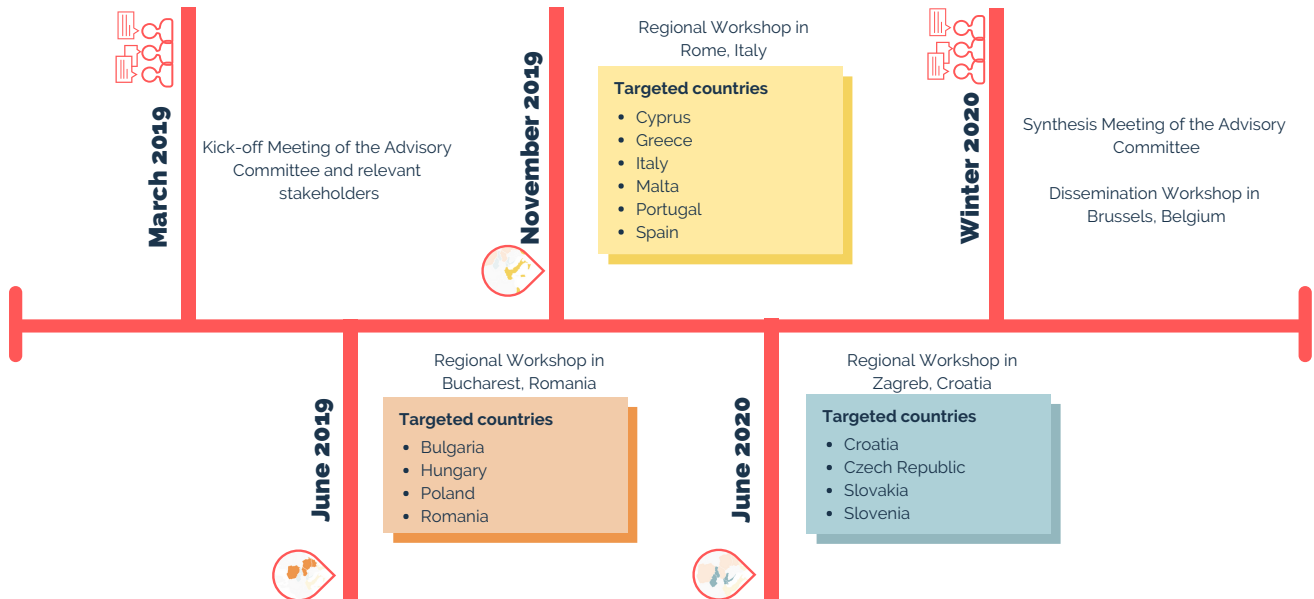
March 2019

Kick-off Meeting of the Advisory Committee and relevant stakeholders

November 2019

Regional Workshop in Rome, Italy

Targeted countries
- Cyprus
- Greece
- Italy
- Malta
- Portugal
- Spain

Winter 2020

Synthesis Meeting of the Advisory Committee

Dissemination Workshop in Brussels, Belgium

June 2019

Regional Workshop in Bucharest, Romania

Targeted countries
- Bulgaria
- Hungary
- Poland
- Romania

June 2020

Regional Workshop in Zagreb, Croatia

Targeted countries
- Croatia
- Czech Republic
- Slovakia
- Slovenia